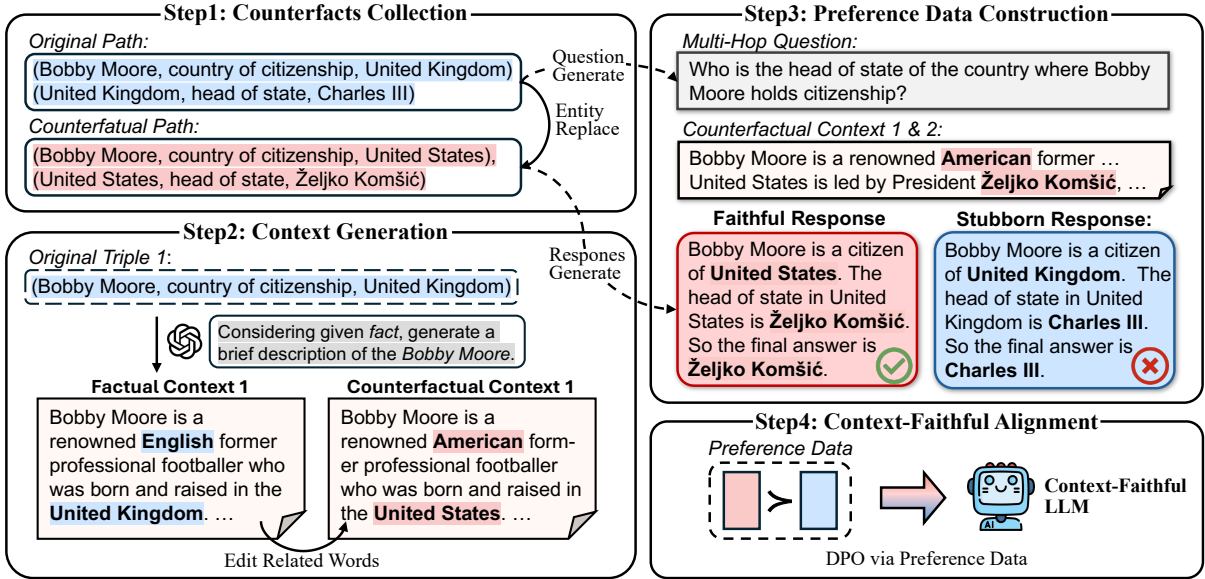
Step1: Counterfacts Collection

Original Path:

(Bobby Moore, country of citizenship, United Kingdom)
(United Kingdom, head of state, Charles III)

Entity Replace

Counterfatual Path:

(Bobby Moore, country of citizenship, United States),
(United States, head of state, Željko Komšić)

Question Generate

Step2: Context Generation

Original Triple 1:

(Bobby Moore, country of citizenship, United Kingdom)

Considering given fact, generate a brief description of the Bobby Moore.

Factual Context 1

Bobby Moore is a renowned English former professional footballer who was born and raised in the United Kingdom. …

Counterfactual Context 1

Bobby Moore is a renowned American former professional footballer who was born and raised in the United States. …

Edit Related Words

Respones Generate

Step3: Preference Data Construction

Multi-Hop Question:

Who is the head of state of the country where Bobby Moore holds citizenship?

Counterfactual Context 1 & 2:

Bobby Moore is a renowned American former …
United States is led by President Željko Komšić, …

Faithful Response

Bobby Moore is a citizen of United States. The head of state in United States is Željko Komšić. So the final answer is Željko Komšić.

Stubborn Response:

Bobby Moore is a citizen of United Kingdom. The head of state in United Kingdom is Charles III. So the final answer is Charles III.

Step4: Context-Faithful Alignment

Preference Data

Context-Faithful LLM

AI

DPO via Preference Data